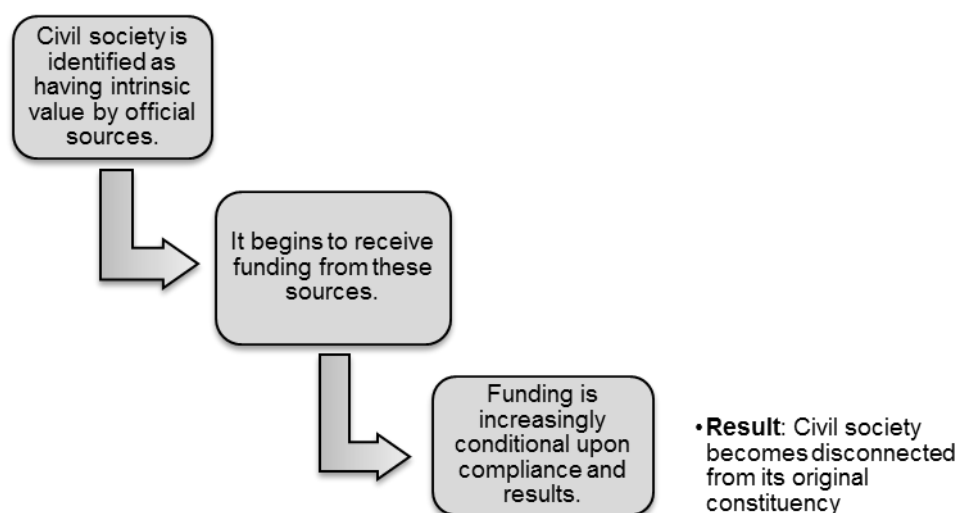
Civil society is identified as having intrinsic value by official sources.

It begins to receive funding from these sources.

Funding is increasingly conditional upon compliance and results.

• **Result**: Civil society becomes disconnected from its original constituency